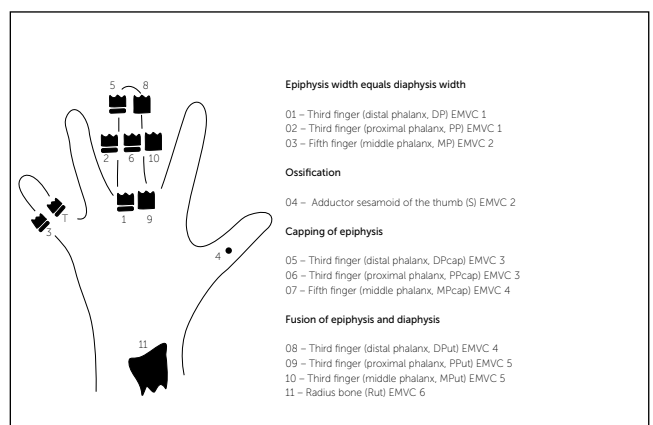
5 8

2 6 10

1 9

3 7

4

11

Epiphysis width equals diaphysis width

01 – Third finger (distal phalanx, DP) EMVC 1
02 – Third finger (proximal phalanx, PP) EMVC 1
03 – Fifth finger (middle phalanx, MP) EMVC 2

Ossification

04 – Adductor sesamoid of the thumb (S) EMVC 2

Capping of epiphysis

05 – Third finger (distal phalanx, DPcap) EMVC 3
06 – Third finger (proximal phalanx, PPcap) EMVC 3
07 – Fifth finger (middle phalanx, MPcap) EMVC 4

Fusion of epiphysis and diaphysis

08 – Third finger (distal phalanx, DPut) EMVC 4
09 – Third finger (proximal phalanx, PPut) EMVC 5
10 – Third finger (middle phalanx, MPut) EMVC 5
11 – Radius bone (Rut) EMVC 6